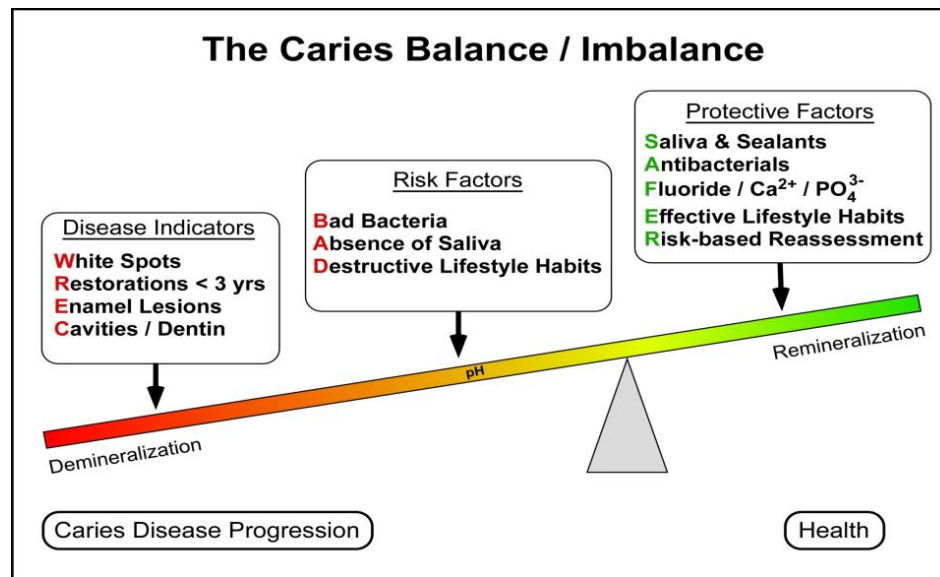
The Caries Balance / Imbalance

Disease Indicators
White Spots
Restorations < 3 yrs
Enamel Lesions
Cavities / Dentin

Risk Factors
Bad Bacteria
Absence of Saliva
Destructive Lifestyle Habits

Protective Factors
Saliva & Sealants
Antibacterials
Fluoride / $Ca^{2+}$ / $PO_4^{3-}$
Effective Lifestyle Habits
Risk-based Reassessment

pH

Demineralization

Remineralization

Caries Disease Progression

Health